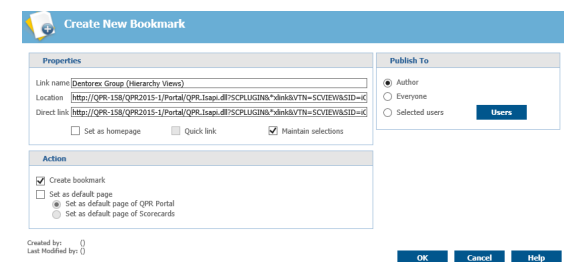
Create New Bookmark

Properties

Link name Dentorex Group (Hierarchy Views)
Location http://QPR-158/QPR2015-1/Portal/QPR.Isapi.dll?SCPLUGIN&*xlink&VTN=SCVIEW&SID=iC
Direct link http://QPR-158/QPR2015-1/Portal/QPR.Isapi.dll?SCPLUGIN&*xlink&VTN=SCVIEW&SID=iC

Set as homepage
Quick link
Maintain selections

Publish To

Author
Everyone
Selected users
Users

Action

Create bookmark
Set as default page
Set as default page of QPR Portal
Set as default page of Scorecards

Created by: ()
Last Modified by: ()

OK
Cancel
Help